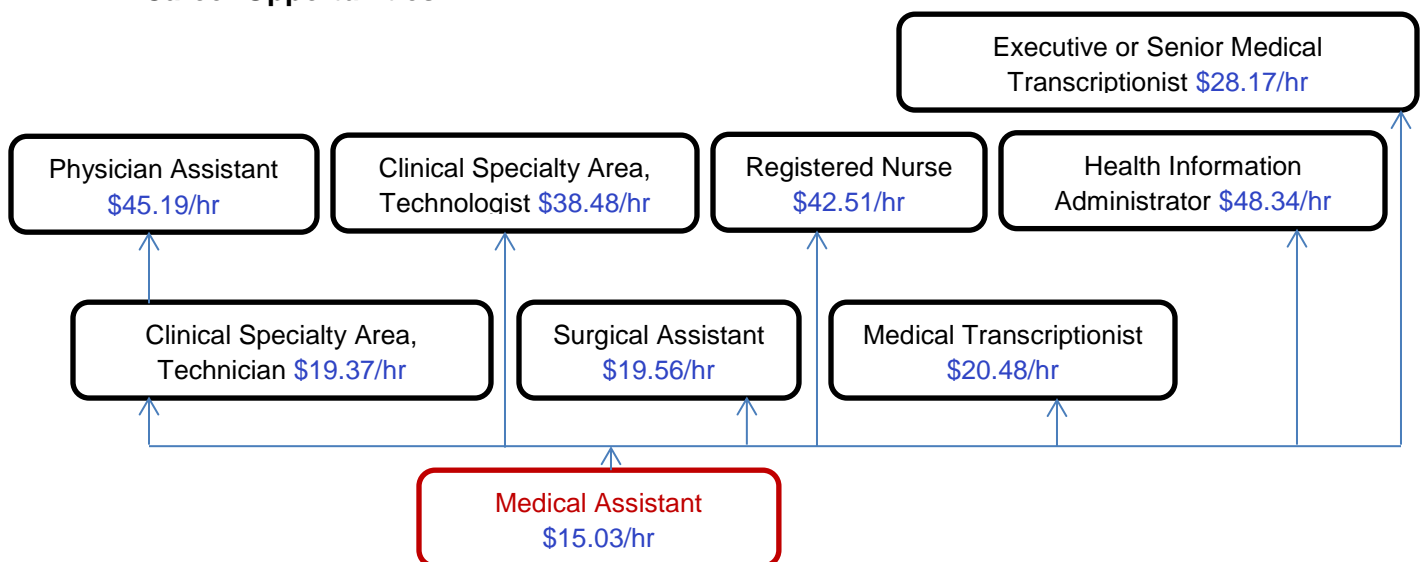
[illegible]

Executive or Senior Medical Transcriptionist $28.17/hr

Physician Assistant $45.19/hr

Clinical Specialty Area, Technologist $38.48/hr

Registered Nurse $42.51/hr

Health Information Administrator $48.34/hr

Clinical Specialty Area, Technician $19.37/hr

Surgical Assistant $19.56/hr

Medical Transcriptionist $20.48/hr

Medical Assistant $15.03/hr